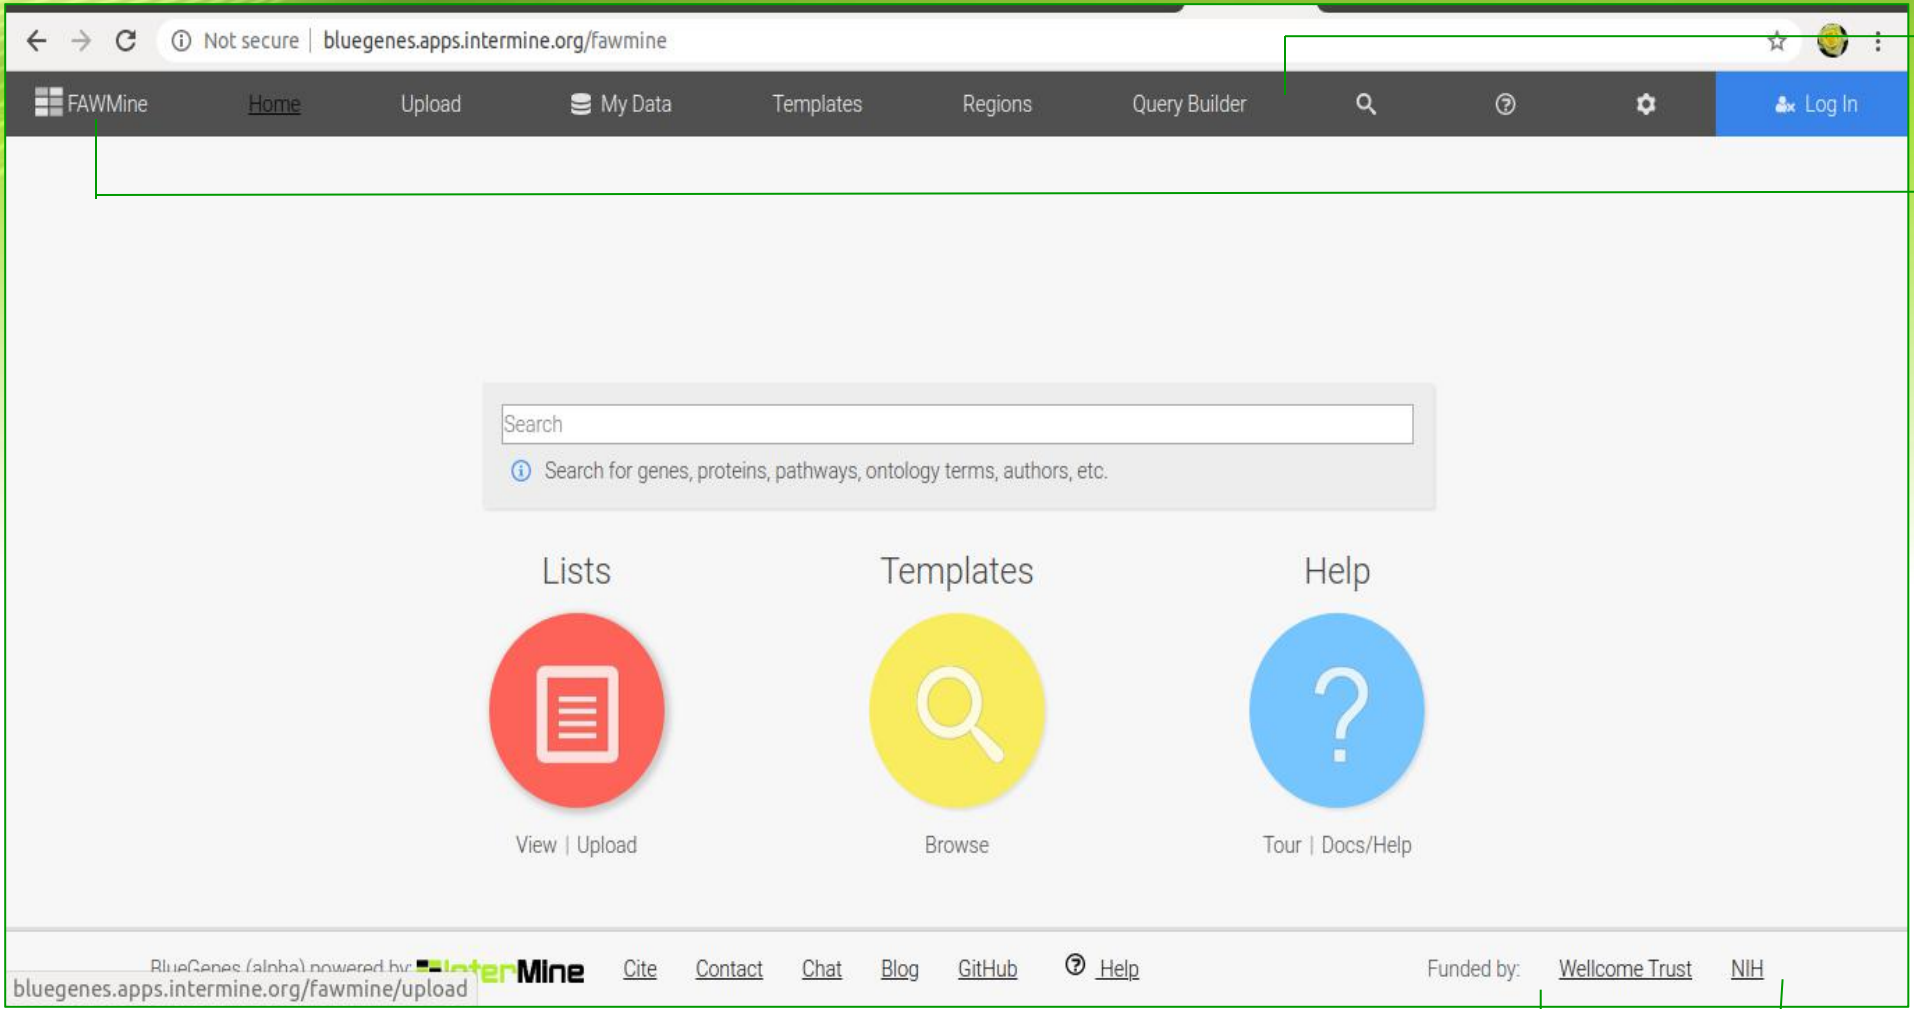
Not secure | bluegenes.apps.intermine.org/fawmine

FAWMine Home Upload My Data Templates Regions Query Builder Log In

Search

Search for genes, proteins, pathways, ontology terms, authors, etc.

Lists

View | Upload

Templates

Browse

Help

Tour | Docs/Help

BlueGenes (alpha) powered by: InterMine Cite Contact Chat Blog GitHub Help Funded by: Wellcome Trust NIH

bluegenes.apps.intermine.org/fawmine/upload